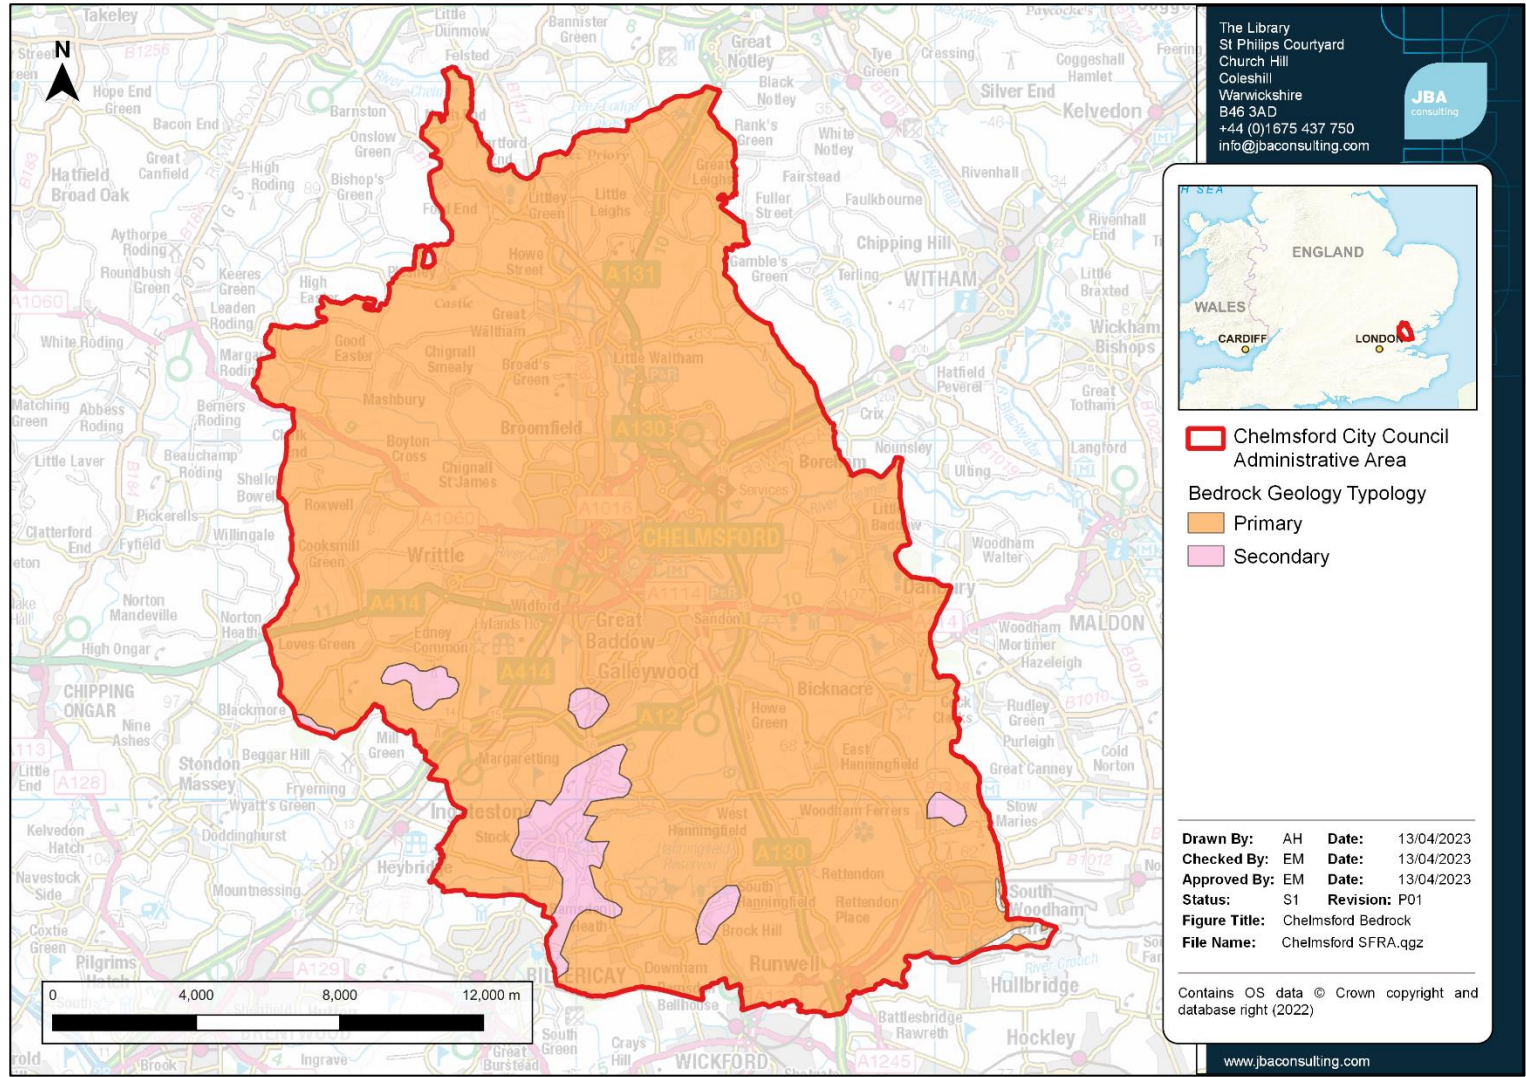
The Library
St Philips Courtyard
Church Hill
Coleshill
Warwickshire
B46 3AD
+44 (0)1675 437 750
info@jbaconsulting.com

JBA consulting

ENGLAND
WALES
CARDIFF
LONDON

Chelmsford City Council Administrative Area

Bedrock Geology Typology
Primary
Secondary

| | | | |
|---|---|---|---|
| Drawn By: | AH | Date: | 13/04/2023 |
| Checked By: | EM | Date: | 13/04/2023 |
| Approved By: | EM | Date: | 13/04/2023 |
| Status: | S1 | Revision: | P01 |
| Figure Title: | Chelmsford Bedrock | | |
| File Name: | Chelmsford SFRA.qgz | | |

Contains OS data © Crown copyright and database right (2022)

www.jbaconsulting.com

N

0 4,000 8,000 12,000 m

Takeley
Little Dunmow
Bannister Green
Great Notley
Black Notley
Felsted
Barnston
Onslow Green
Hope End Green
Bacon End
Great Canfield
High Roding
Bishop's Green
Hatfield Broad Oak
Aythorpe Roding
Roundbush Green
Keeres Green
Leaden Roding
High Easter
Good Easter
White Roding
Margaret Roding
Matching Green
Abbess Roding
Berners Roding
Little Laver
Beauchamp Roding
Shellow Bowells
Pickerells
Clatterford End
Fyfield
Willingale
Norton Mandeville
Norton Heath
High Ongar
CHIPPING ONGAR
Nine Ashes
Blackmore
Stondon Massey
Beggar Hill
Fryerning
Wyatt's Green
Doddinghurst
Kelvedon Hatch
Navestock Side
Mountnessing
Coxtie Green
Pilgrims Hatch
Ingrave
Little End
Mill Green
Ingatestone
Stock
Heybridge
Margaretting
Loves Green
Edney Common
Writtle
Cooksmill Green
Roxwell
Boyton Cross
Chignall St James
Chignall Smealy
Mashbury
Broomfield
Great Waltham
Little Waltham
Broad's Green
Howe Street
Ford End
Littley Green
Little Leighs
Great Leighs
Priory
Rank's Green
Fuller Street
Fairstead
Faulkbourne
White Notley
Cressing
Tye Green
Silver End
Coggeshall Hamlet
Kelvedon
Rivenhall
Rivenhall End
Chipping Hill
WITHAM
Terling
Gamble's Green
Little Braxted
Wickham Bishops
Hatfield Peverel
Great Totham
Crix
Nounsley
Ulting
Langford
Boreham
Little Baddow
Danbury
Woodham Walter
Woodham Mortimer
Hazeleigh
MALDON
Rudley Green
Purleigh
Cold Norton
Great Canney
Stow Maries
Bicknacre
Howe Green
East Hanningfield
Woodham Ferrers
West Hanningfield
Rettendon
Rettendon Place
South Hanningfield
Brock Hill
Runwell
Downham
BILLERICAY
Ramsden Heath
South Woodham
Hullbridge
Battlesbridge
Rawreth
Hockley
WICKFORD
Crays Hill
South Green
Great Burstead
Bellhouse
Galleywood
Great Baddow
Sandon
Widford
CHELMSFORD
Services
Castle
A131
A130
A1016
A1060
A414
A1114
A12
A128
A129
A1245
A113
B1256
B1008
B1012
B1018
B1010
B1019
B1417
B183
B184
B1022
A120